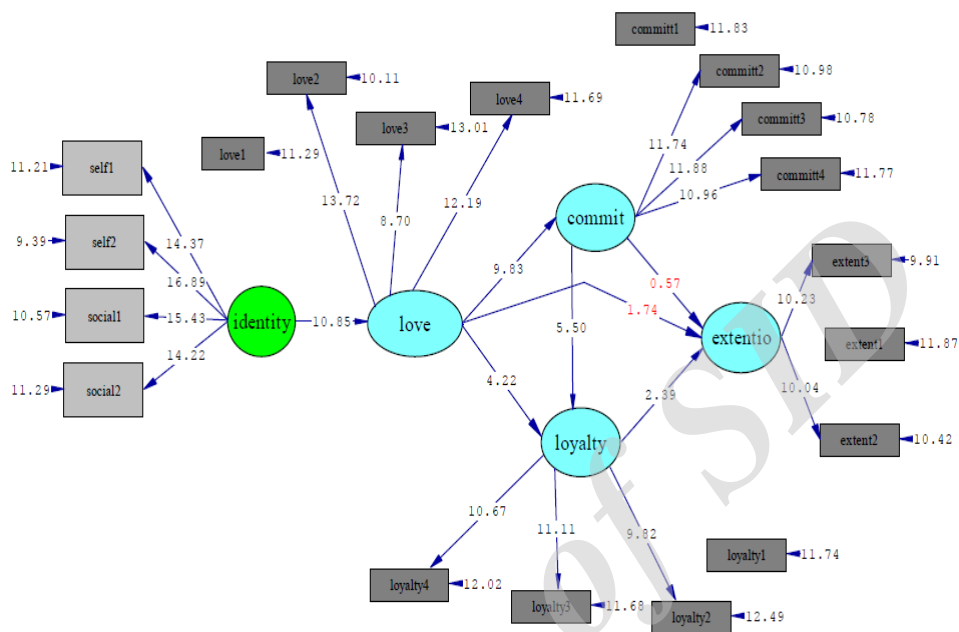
committ1 11.83
committ2 10.98
committ3 10.78
committ4 11.77
love2 10.11
love4 11.69
love3 13.01
love1 11.29
11.21 self1
9.39 self2
10.57 social1
11.29 social2
14.37
16.89
15.43
14.22
identity
10.85
love
13.72
8.70
12.19
11.74
11.88
10.96
commit
9.83
0.57
1.74
5.50
4.22
extent3 9.91
extent1 11.87
10.23
extentio
10.04
extent2 10.42
2.39
loyalty
10.67
11.11
9.82
loyalty1 11.74
loyalty4 12.02
loyalty3 11.68
loyalty2 12.49
of SID